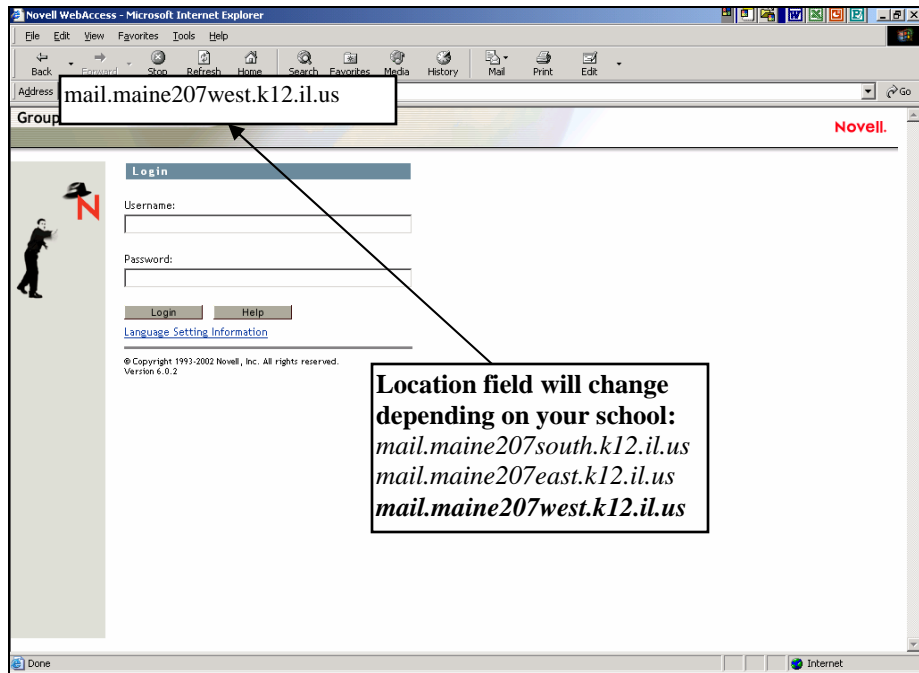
Novell WebAccess - Microsoft Internet Explorer

File Edit View Favorites Tools Help

Back Forward Stop Refresh Home Search Favorites Media History Mail Print Edit

Address mail.maine207west.k12.il.us Go

Group

Novell.

Login

Username:

Password:

Login Help

Language Setting Information

© Copyright 1993-2002 Novell, Inc. All rights reserved.
Version 6.0.2

**Location field will change depending on your school:**
*mail.maine207south.k12.il.us*
*mail.maine207east.k12.il.us*
***mail.maine207west.k12.il.us***

Done

Internet